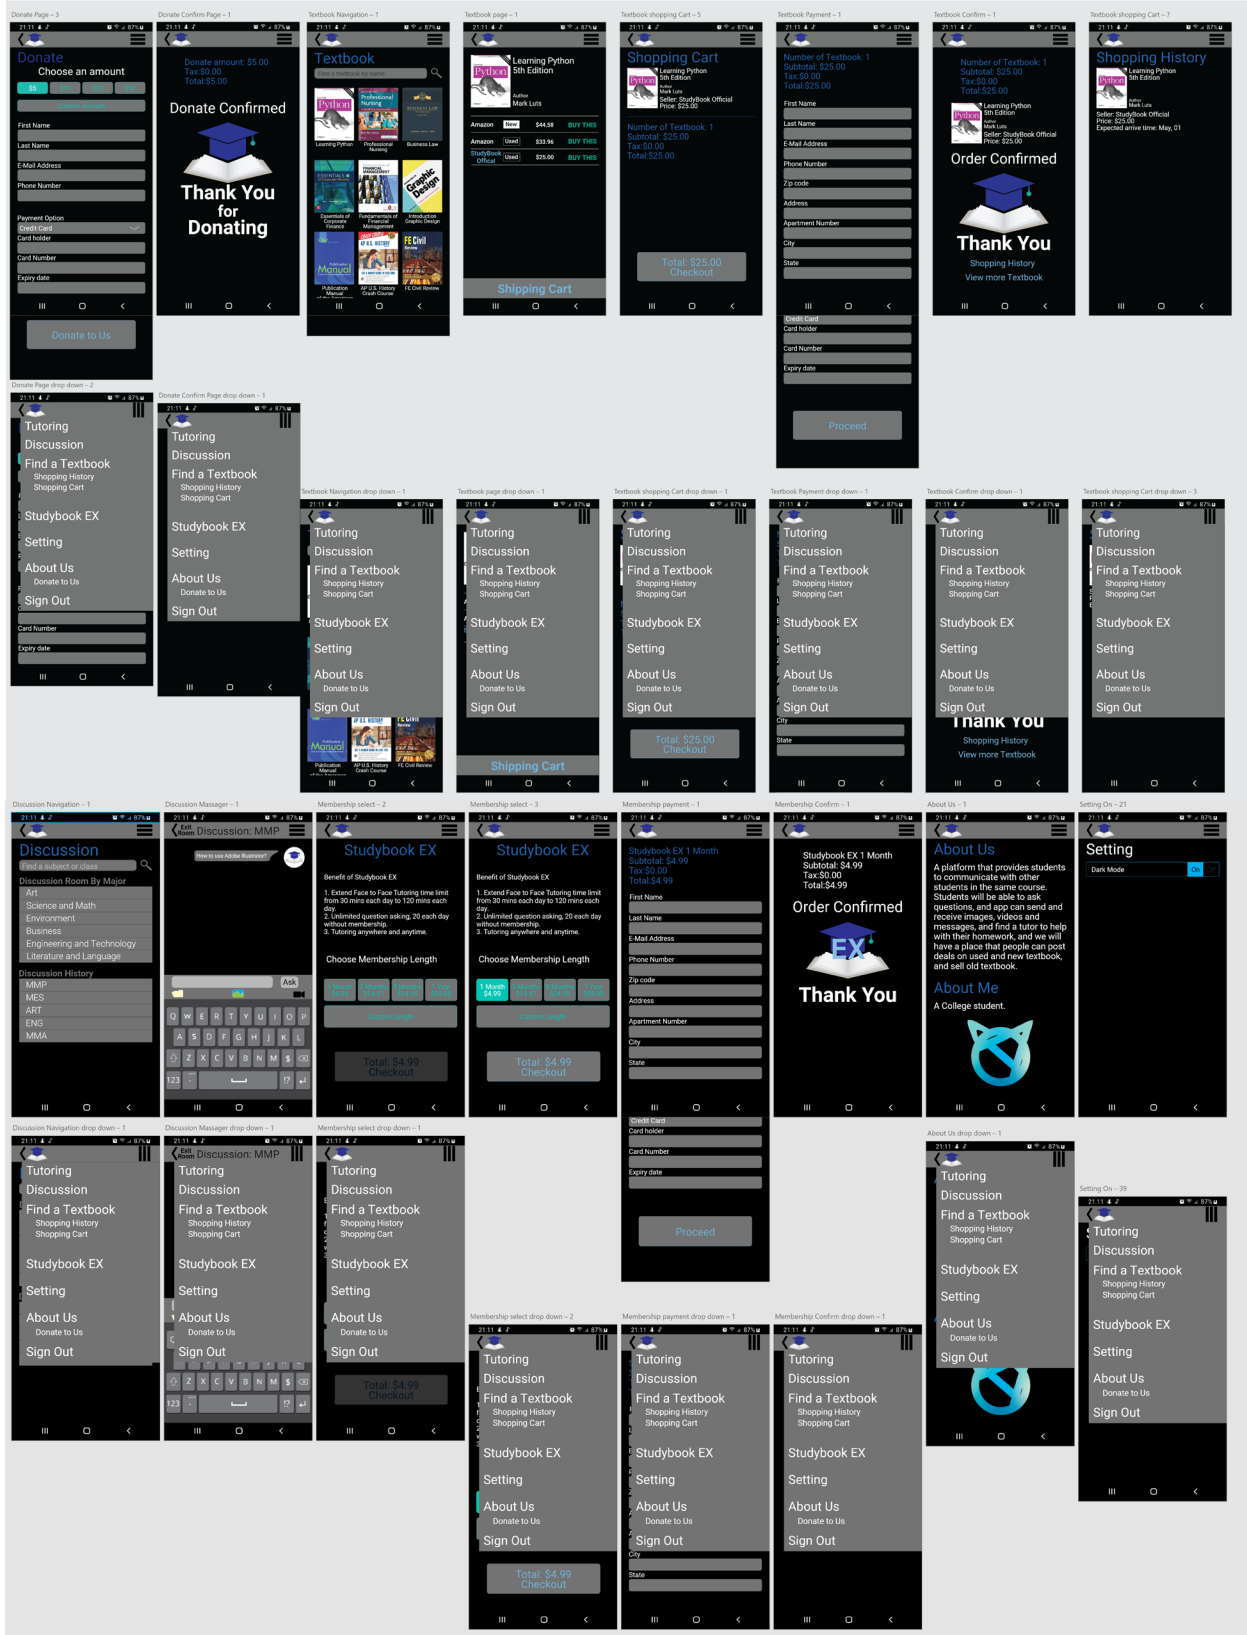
Donate Page – 3

Donate
Choose an amount
$5
First Name
Last Name
E-Mail Address
Phone Number
Payment Option
Credit Card
Card holder
Card Number
Expiry date
Donate to Us

Donate Confirm Page – 1

Donate amount: $5.00
Tax:$0.00
Total:$5.00
Donate Confirmed
Thank You for Donating

Textbook Navigation – 1

Textbook
Find a textbook by name
Learning Python
Professional Nursing
Business Law
Essentials of Corporate Finance
Fundamentals of Financial Management
Introduction Graphic Design
Publication Manual
AP U.S. History Crash Course
FE Civil Review

Textbook page – 1

Learning Python 5th Edition
Author Mark Luts
Amazon New $44.58 BUY THIS
Amazon Used $33.96 BUY THIS
StudyBook Offical Used $25.00 BUY THIS
Shipping Cart

Textbook shopping Cart – 5

Shopping Cart
Learning Python 5th Edition
Author Mark Luts
Seller: StudyBook Official
Price: $25.00
Number of Textbook: 1
Subtotal: $25.00
Tax:$0.00
Total:$25.00
Total: $25.00
Checkout

Textbook Payment – 1

Number of Textbook: 1
Subtotal: $25.00
Tax:$0.00
Total:$25.00
First Name
Last Name
E-Mail Address
Phone Number
Zip code
Address
Apartment Number
City
State
Credit Card
Card holder
Card Number
Expiry date
Proceed

Textbook Confirm – 1

Number of Textbook: 1
Subtotal: $25.00
Tax:$0.00
Total:$25.00
Learning Python 5th Edition
Author Mark Luts
Seller: StudyBook Official
Price: $25.00
Order Confirmed
Thank You
Shopping History
View more Textbook

Textbook shopping Cart – 7

Shopping History
Learning Python 5th Edition
Author Mark Luts
Seller: StudyBook Official
Price: $25.00
Expected arrive time: May, 01

Donate Page drop down – 2

Tutoring
Discussion
Find a Textbook
Shopping History
Shopping Cart
Studybook EX
Setting
About Us
Donate to Us
Sign Out
Card Number
Expiry date

Donate Confirm Page drop down – 1

Tutoring
Discussion
Find a Textbook
Shopping History
Shopping Cart
Studybook EX
Setting
About Us
Donate to Us
Sign Out

Textbook Navigation drop down – 1
Textbook page drop down – 1
Textbook shopping Cart drop down – 1
Textbook Payment drop down – 1
Textbook Confirm drop down – 1
Textbook shopping Cart drop down – 3

Tutoring
Discussion
Find a Textbook
Shopping History
Shopping Cart
Studybook EX
Setting
About Us
Donate to Us
Sign Out

Shipping Cart
Total: $25.00
Checkout
City
State
Thank You
Shopping History
View more Textbook

Discussion Navigation – 1

Discussion
Find a subject or class
Discussion Room By Major
Art
Science and Math
Environment
Business
Engineering and Technology
Literature and Language
Discussion History
MMP
MES
ART
ENG
MMA

Discussion Massager – 1

Exit Room Discussion: MMP
How to use Adobe Illustrator?
Ask

Membership select – 2

Studybook EX
Benefit of Studybook EX
1. Extend Face to Face Tutoring time limit from 30 mins each day to 120 mins each day.
2. Unlimited question asking, 20 each day without membership.
3. Tutoring anywhere and anytime.
Choose Membership Length
Total: $4.99
Checkout

Membership select – 3

Studybook EX
Benefit of Studybook EX
1. Extend Face to Face Tutoring time limit from 30 mins each day to 120 mins each day.
2. Unlimited question asking, 20 each day without membership.
3. Tutoring anywhere and anytime.
Choose Membership Length
1 Month $4.99
Total: $4.99
Checkout

Membership payment – 1

Studybook EX 1 Month
Subtotal: $4.99
Tax:$0.00
Total:$4.99
First Name
Last Name
E-Mail Address
Phone Number
Zip code
Address
Apartment Number
City
State
Credit Card
Card holder
Card Number
Expiry date
Proceed

Membership Confirm – 1

Studybook EX 1 Month
Subtotal: $4.99
Tax:$0.00
Total:$4.99
Order Confirmed
EX
Thank You

About Us – 1

About Us
A platform that provides students to communicate with other students in the same course. Students will be able to ask questions, and app can send and receive images, videos and messages, and find a tutor to help with their homework, and we will have a place that people can post deals on used and new textbook, and sell old textbook.
About Me
A College student.

Setting On – 21

Setting
Dark Mode
On

Discussion Navigation drop down – 1
Discussion Massager drop down – 1
Membership select drop down – 1
About Us drop down – 1
Setting On – 39
Membership select drop down – 2
Membership payment drop down – 1
Membership Confirm drop down – 1

Tutoring
Discussion
Find a Textbook
Shopping History
Shopping Cart
Studybook EX
Setting
About Us
Donate to Us
Sign Out

Exit Room Discussion: MMP
Total: $4.99
Checkout
City
State